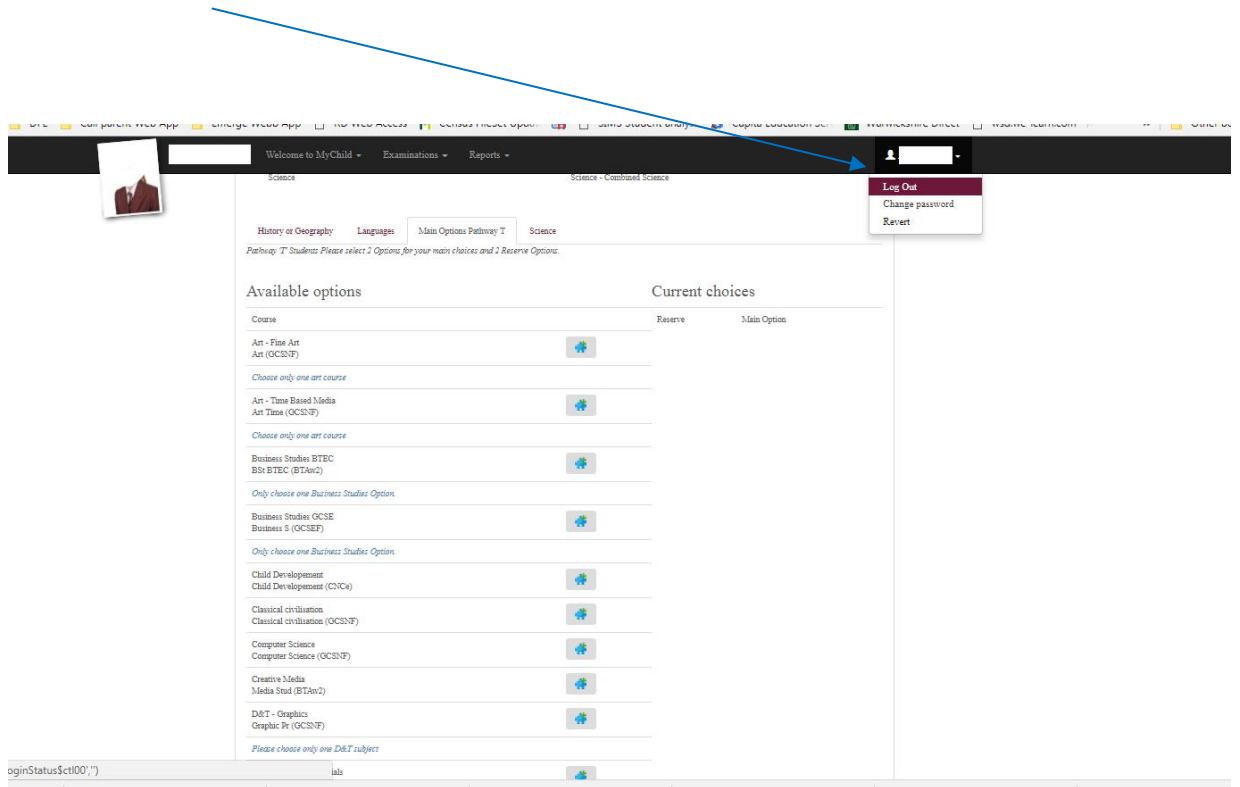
DfE   Call parent Web App   Emerge Webb App   RD Web Access   Census Reset Upd   SIMS Student analy   Capita Education Se   Warwickshire Direct   wsd.we-learn.com   »   Other bo

Welcome to MyChild ▾   Examinations ▾   Reports ▾

Science   Science - Combined Science

Log Out
Change password
Revert

History or Geography   Languages   Main Options Pathway T   Science

Pathway 'T' Students Please select 2 Options for your main choices and 2 Reserve Options.

Available options

Current choices

Course

Reserve   Main Option

Art - Fine Art
Art (GCSNF)

Choose only one art course

Art - Time Based Media
Art Time (GCSNF)

Choose only one art course

Business Studies BTEC
BSt BTEC (BTAw2)

Only choose one Business Studies Option.

Business Studies GCSE
Business S (GCSEF)

Only choose one Business Studies Option.

Child Developement
Child Developement (CNCe)

Classical civilisation
Classical civilisation (GCSNF)

Computer Science
Computer Science (GCSNF)

Creative Media
Media Stud (BTAw2)

D&T - Graphics
Graphic Pr (GCSNF)

Please choose only one D&T subject

oginStatus$ctl00','')   ials